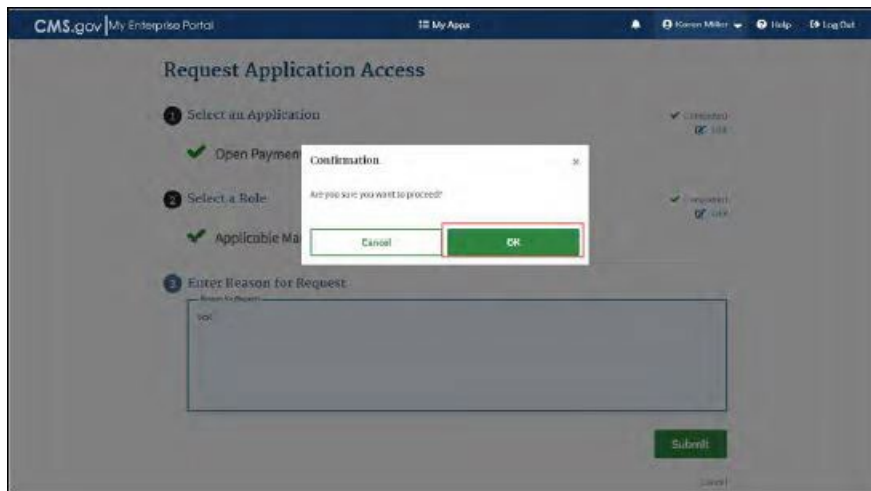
CMS.gov | My Enterprise Portal

My Apps

Karen Miller

Help

Log Out

Request Application Access

1 Select an Application

Completed

Edit

Open Paymen

2 Select a Role

Completed

Edit

Applicable Ma

3 Enter Reason for Request

Reason for Request

test

Submit

Cancel

Confirmation

×

Are you sure you want to proceed?

Cancel

OK